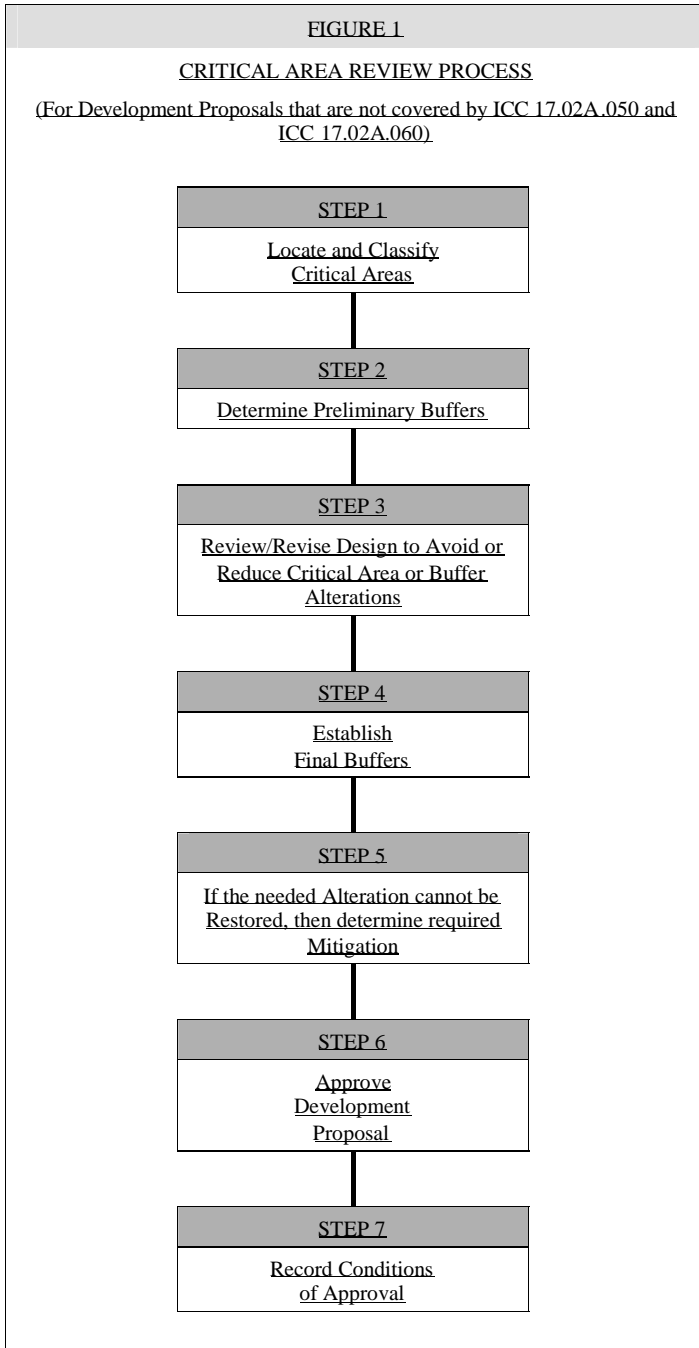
FIGURE 1

CRITICAL AREA REVIEW PROCESS

(For Development Proposals that are not covered by ICC 17.02A.050 and ICC 17.02A.060)

STEP 1

Locate and Classify Critical Areas

STEP 2

Determine Preliminary Buffers

STEP 3

Review/Revise Design to Avoid or Reduce Critical Area or Buffer Alterations

STEP 4

Establish Final Buffers

STEP 5

If the needed Alteration cannot be Restored, then determine required Mitigation

STEP 6

Approve Development Proposal

STEP 7

Record Conditions of Approval